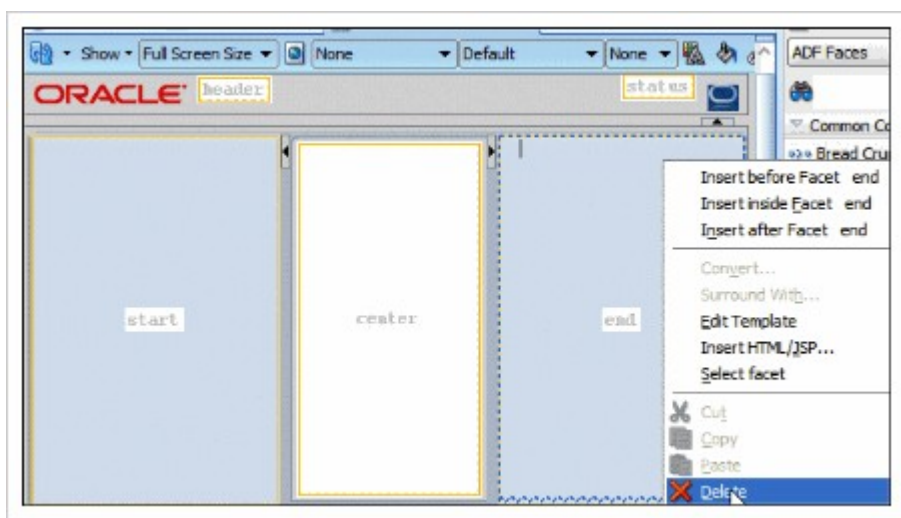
Show Full Screen Size None Default None

ADF Faces

ORACLE header

status

Common Co

Bread Cru

start

center

end

Insert before Facet end
Insert inside Facet end
Insert after Facet end

Convert...
Surround With...
Edit Template
Insert HTML/JSP...
Select facet

Cut
Copy
Paste
Delete